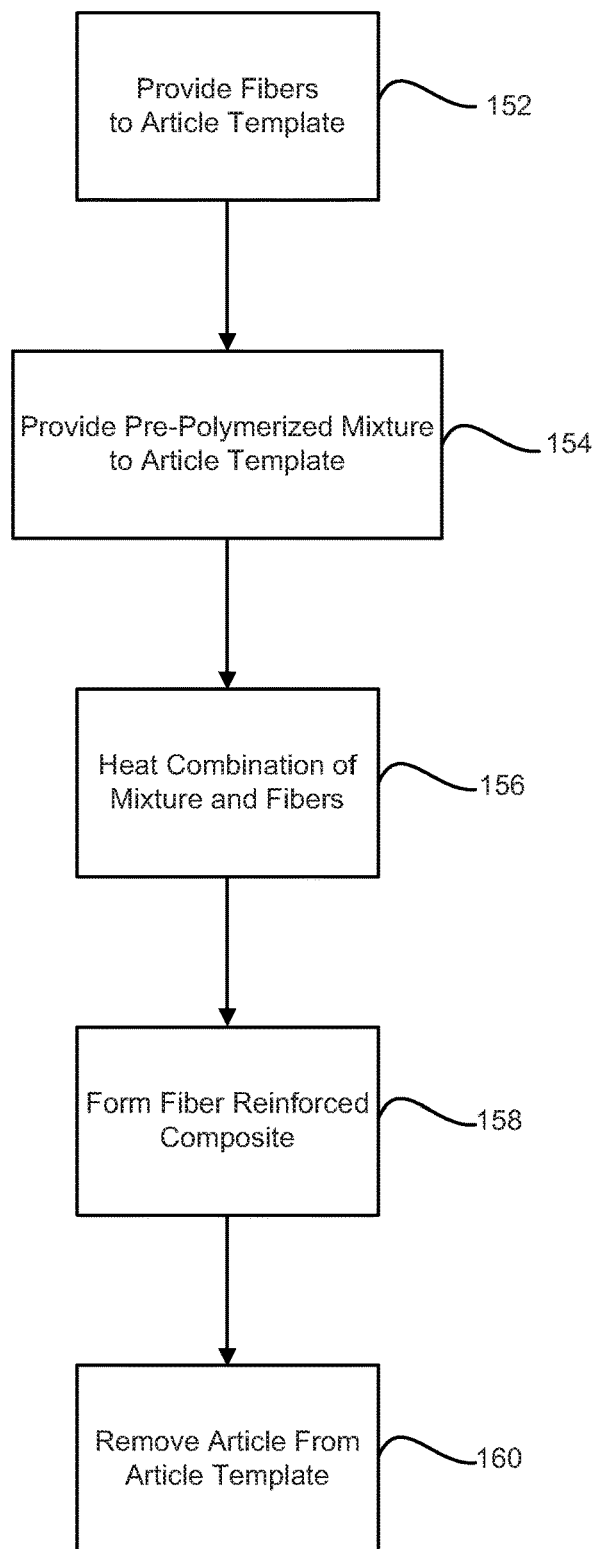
Provide Fibers to Article Template

152

Provide Pre-Polymerized Mixture to Article Template

154

Heat Combination of Mixture and Fibers

156

Form Fiber Reinforced Composite

158

Remove Article From Article Template

160